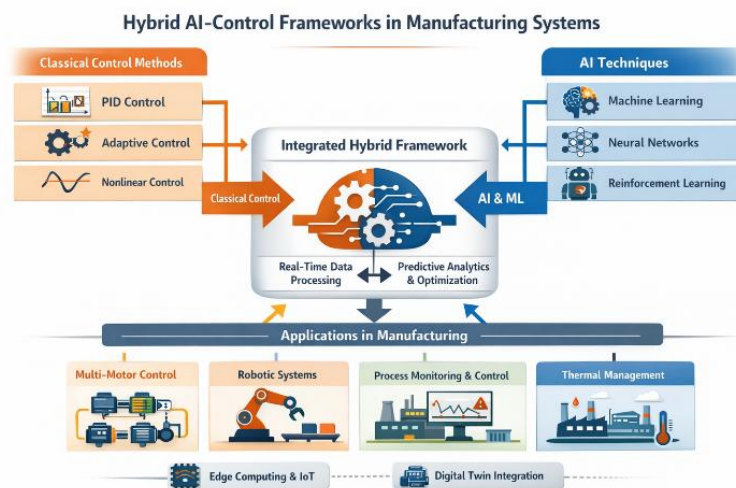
Hybrid AI-Control Frameworks in Manufacturing Systems

Classical Control Methods

PID Control

Adaptive Control

Nonlinear Control

AI Techniques

Machine Learning

Neural Networks

Reinforcement Learning

Integrated Hybrid Framework

Classical Control

AI & ML

Real-Time Data Processing

Predictive Analytics & Optimization

Applications in Manufacturing

Multi-Motor Control

Robotic Systems

Process Monitoring & Control

Thermal Management

Edge Computing & IoT

Digital Twin Integration